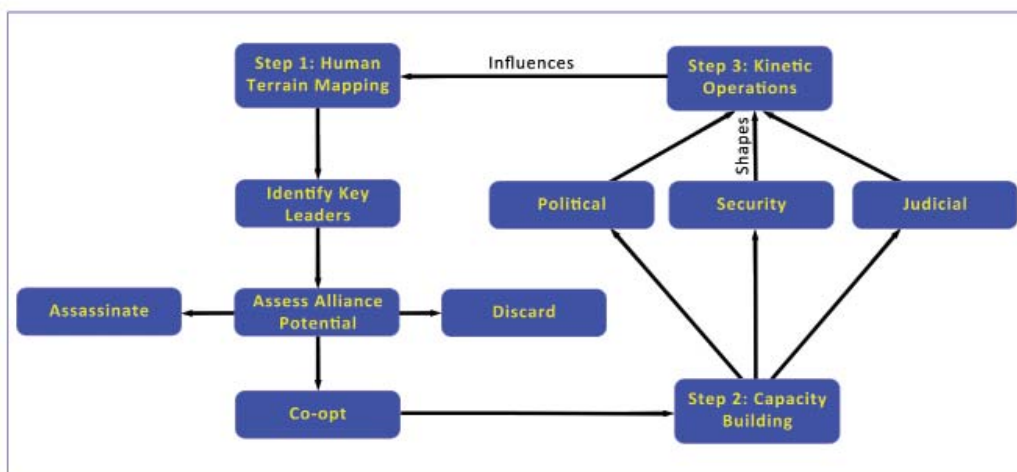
Step 1: Human Terrain Mapping

Influences

Step 3: Kinetic Operations

Shapes

Identify Key Leaders

Political

Security

Judicial

Assassinate

Assess Alliance Potential

Discard

Co-opt

Step 2: Capacity Building